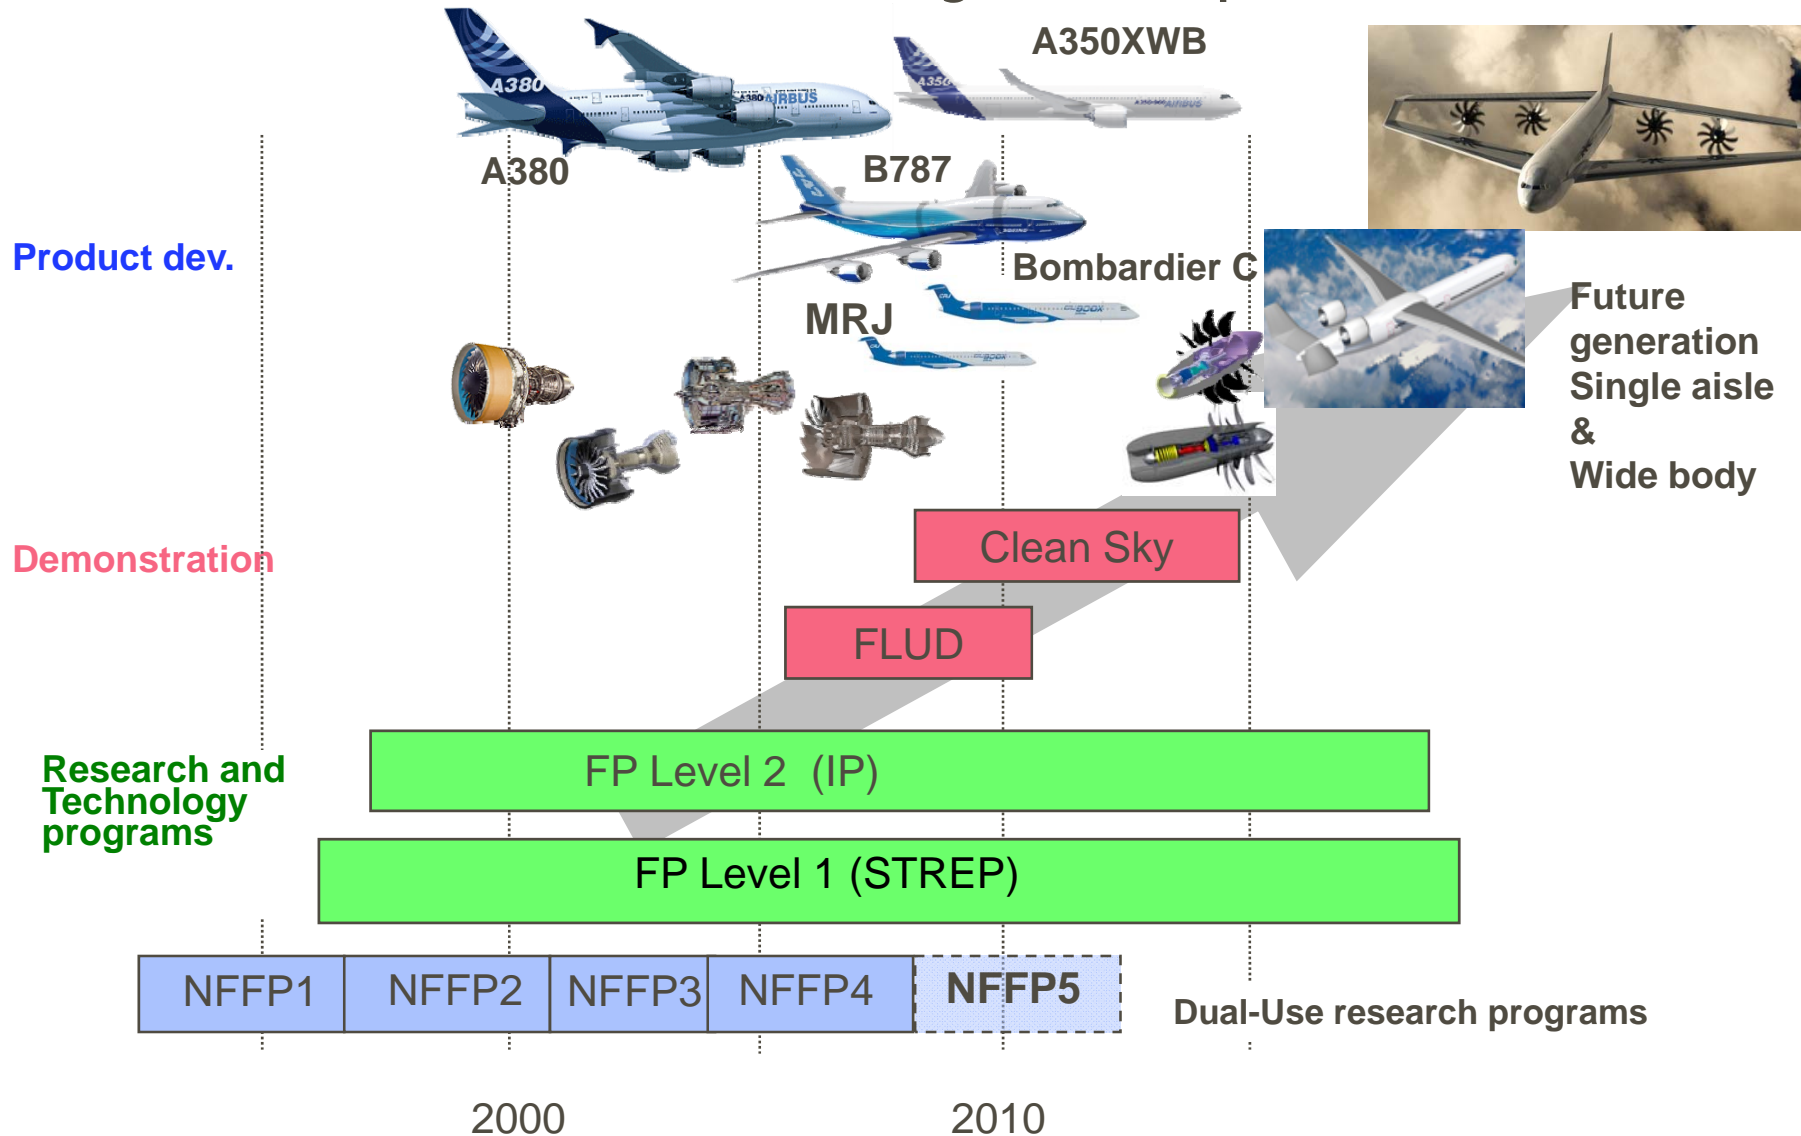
A350XWB

A380

B787

Product dev.

Bombardier C

MRJ

Future generation Single aisle & Wide body

Demonstration

Clean Sky

FLUD

Research and Technology programs

FP Level 2 (IP)

FP Level 1 (STREP)

| NFFP1 | NFFP2 | NFFP3 | NFFP4 | NFFP5 |
|---|---|---|---|---|

Dual-Use research programs

2000

2010